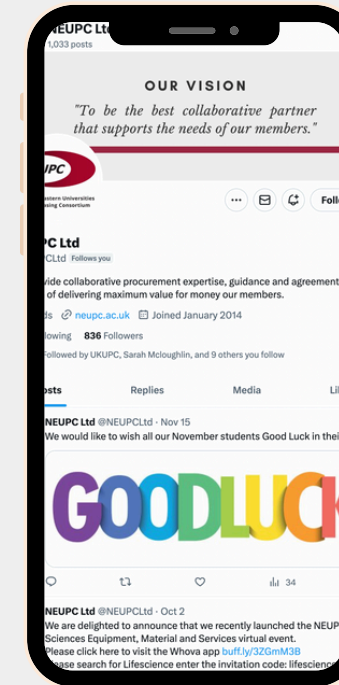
NEUPC Ltd
1,033 posts

OUR VISION
"To be the best collaborative partner that supports the needs of our members."

UPC
astern Universities
asing Consortium

Foll

PC Ltd
CLtd Follows you

vide collaborative procurement expertise, guidance and agreement of delivering maximum value for money our members.

ds neupc.ac.uk Joined January 2014

lowing 836 Followers

Followed by UKUPC, Sarah Mcloughlin, and 9 others you follow

osts Replies Media Li

NEUPC Ltd @NEUPCLtd · Nov 15
We would like to wish all our November students Good Luck in thei

GOODLUCK

34

NEUPC Ltd @NEUPCLtd · Oct 2
We are delighted to announce that we recently launched the NEUP Sciences Equipment, Material and Services virtual event.
Please click here to visit the Whova app buff.ly/3ZGmM3B
ase search for Lifescience enter the invitation code: lifescienc